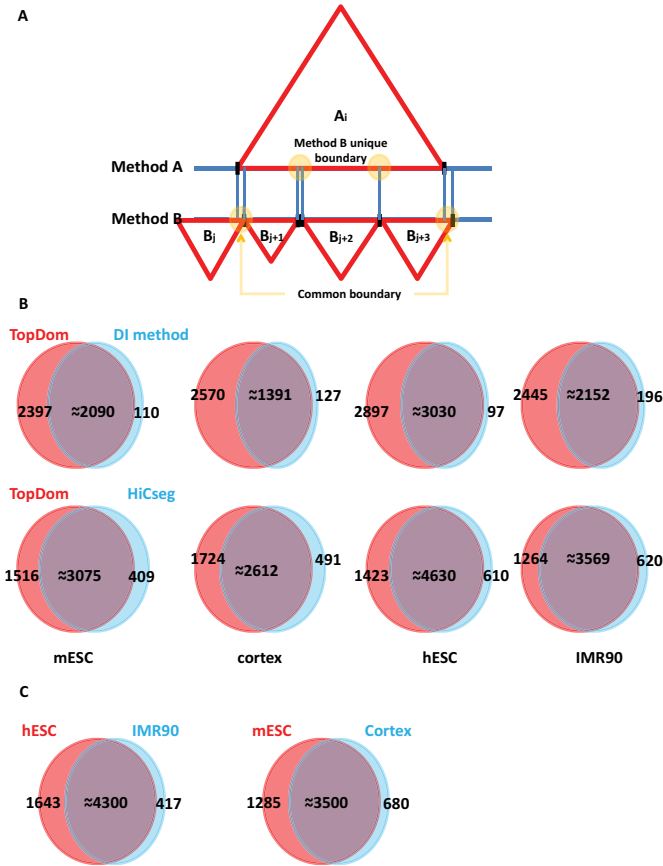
A

$A_i$

Method B unique boundary

Method A

Method B

$B_j$ $B_{j+1}$ $B_{j+2}$ $B_{j+3}$

Common boundary

B

TopDom DI method

2397 ≈2090 110

2570 ≈1391 127

2897 ≈3030 97

2445 ≈2152 196

TopDom HiCseg

1516 ≈3075 409

1724 ≈2612 491

1423 ≈4630 610

1264 ≈3569 620

mESC cortex hESC IMR90

C

hESC IMR90

1643 ≈4300 417

mESC Cortex

1285 ≈3500 680